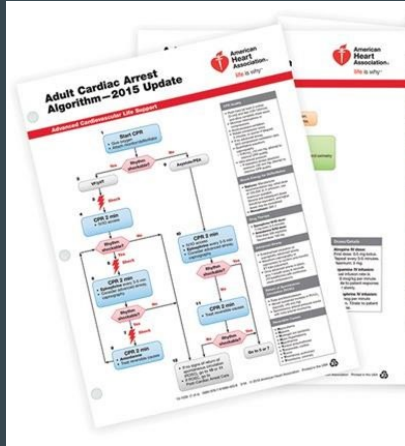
Adult Cardiac Arrest Algorithm—2015 Update

Advanced Cardiovascular Life Support

American Heart Association.
life is why

American Heart Association.
life is why

1
Start CPR

Rhythm shockable?

Yes

No

2
VF/pVT

9
Asystole/PEA

3
Shock

4
CPR 2 min
• IV/IO access

Rhythm shockable?

Yes

5
Shock

6
CPR 2 min
• Epinephrine every 3-5 min
• Consider advanced airway, capnography

10
CPR 2 min
• IV/IO access
• Epinephrine every 3-5 min
• Consider advanced airway, capnography

Rhythm shockable?

Yes

No

7
Shock

8
CPR 2 min
• Amiodarone
• Treat reversible causes

11
CPR 2 min
• Treat reversible causes

Rhythm shockable?

Yes

No

12

Go to 5 or 7

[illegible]